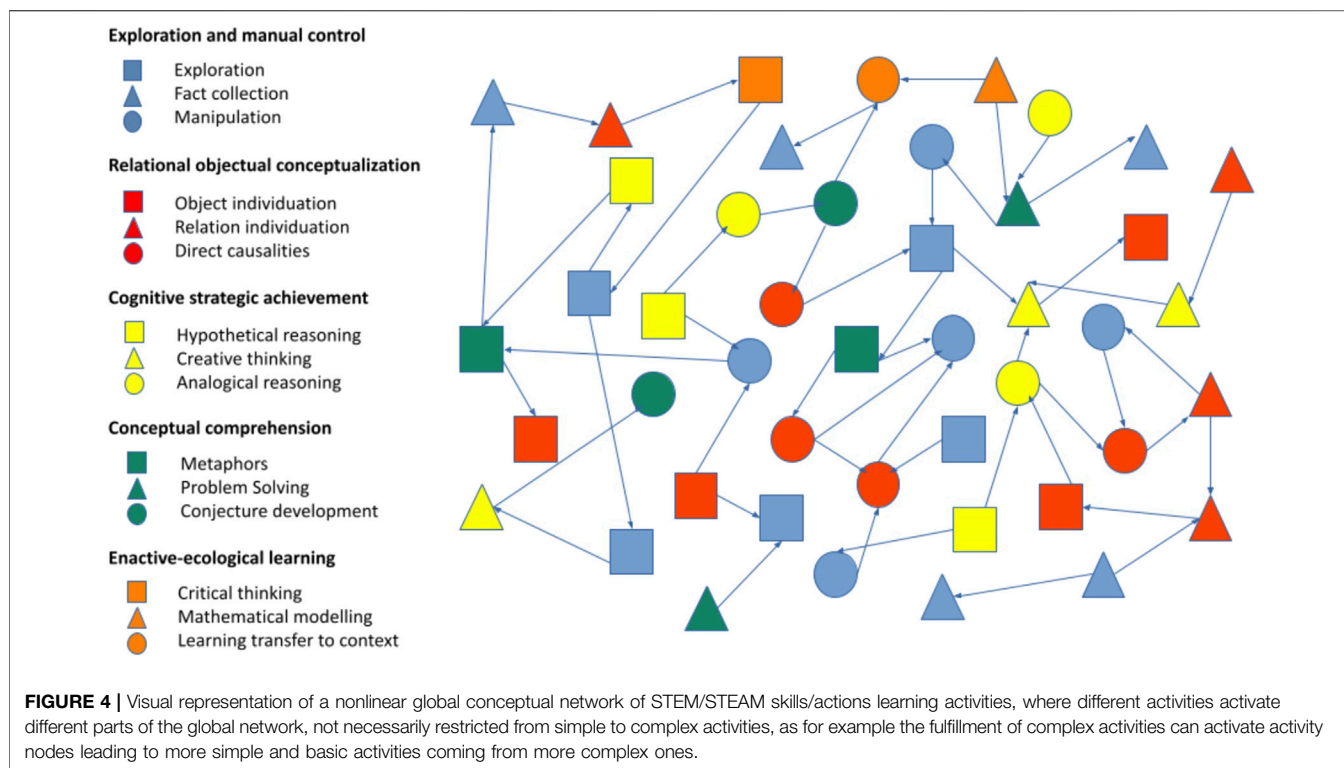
**Exploration and manual control**

Exploration
Fact collection
Manipulation

**Relational objectual conceptualization**

Object individuation
Relation individuation
Direct causalities

**Cognitive strategic achievement**

Hypothetical reasoning
Creative thinking
Analogical reasoning

**Conceptual comprehension**

Metaphors
Problem Solving
Conjecture development

**Enactive-ecological learning**

Critical thinking
Mathematical modelling
Learning transfer to context

**FIGURE 4 |** Visual representation of a nonlinear global conceptual network of STEM/STEAM skills/actions learning activities, where different activities activate different parts of the global network, not necessarily restricted from simple to complex activities, as for example the fulfillment of complex activities can activate activity nodes leading to more simple and basic activities coming from more complex ones.